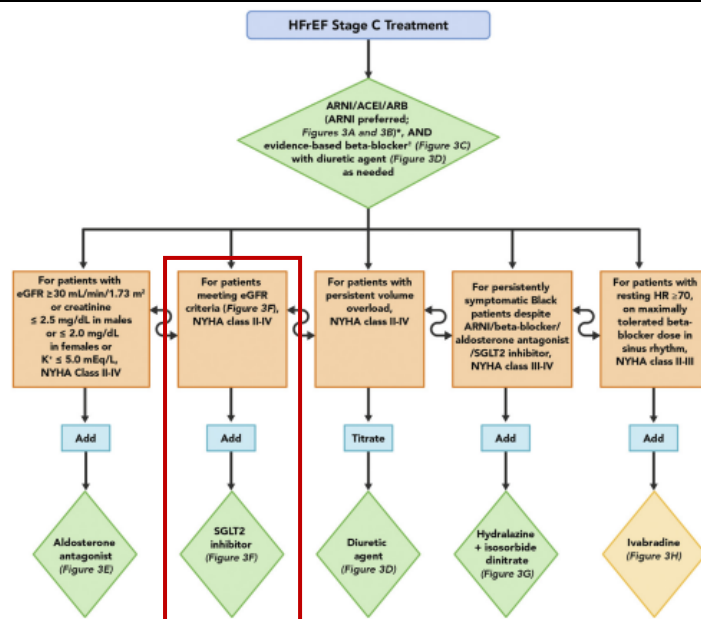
HFrEF Stage C Treatment

ARNI/ACEI/ARB (ARNI preferred; Figures 3A and 3B)*, AND evidence-based beta-blocker† (Figure 3C) with diuretic agent (Figure 3D) as needed

For patients with eGFR ≥30 mL/min/1.73 m² or creatinine ≤ 2.5 mg/dL in males or ≤ 2.0 mg/dL in females or K⁺ ≤ 5.0 mEq/L, NYHA Class II-IV

Add

Aldosterone antagonist (Figure 3E)

For patients meeting eGFR criteria (Figure 3F), NYHA class II-IV

Add

SGLT2 inhibitor (Figure 3F)

For patients with persistent volume overload, NYHA class II-IV

Titrate

Diuretic agent (Figure 3D)

For persistently symptomatic Black patients despite ARNI/beta-blocker/ aldosterone antagonist /SGLT2 inhibitor, NYHA class III-IV

Add

Hydralazine + isosorbide dinitrate (Figure 3G)

For patients with resting HR ≥70, on maximally tolerated beta-blocker dose in sinus rhythm, NYHA class II-III

Add

Ivabradine (Figure 3H)